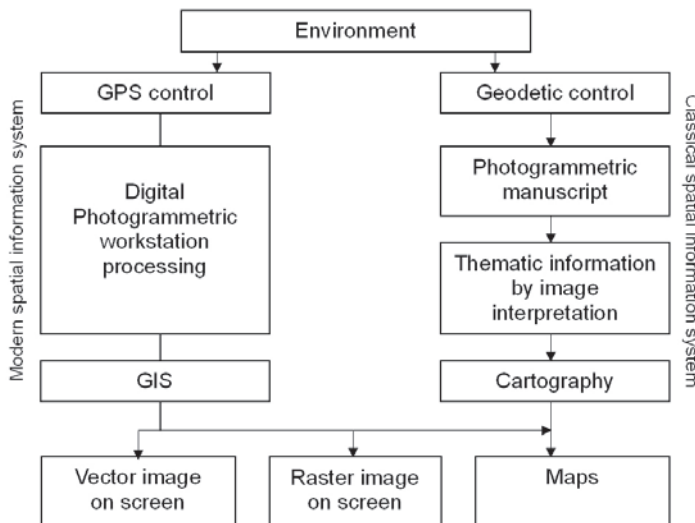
Environment

Modern spatial information system

GPS control

Digital Photogrammetric workstation processing

GIS

Geodetic control

Photogrammetric manuscript

Thematic information by image interpretation

Cartography

Classical spatial information system

Vector image on screen

Raster image on screen

Maps